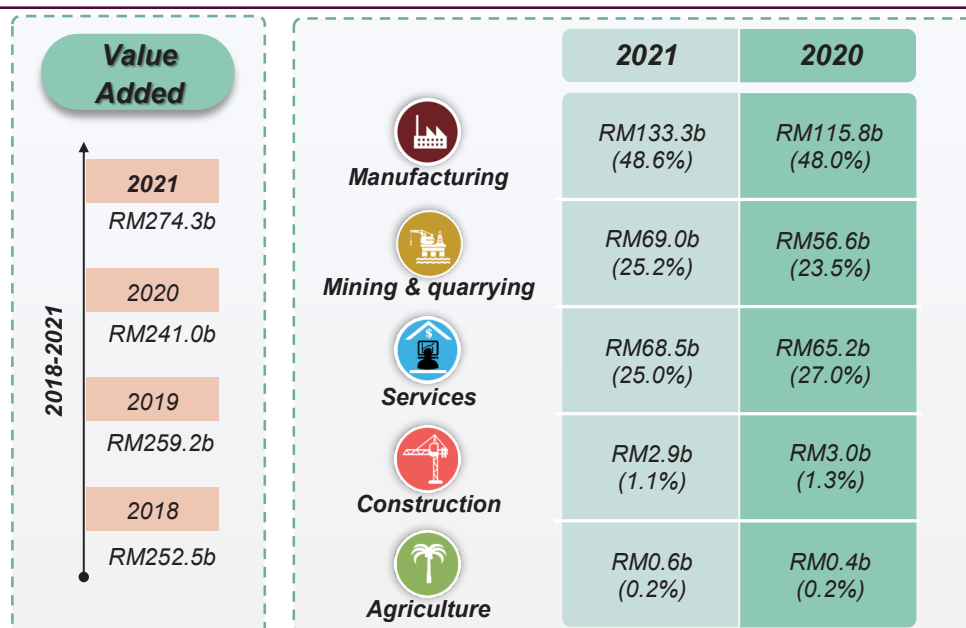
Value Added

2018-2021

2021
RM274.3b

2020
RM241.0b

2019
RM259.2b

2018
RM252.5b

| | 2021 | 2020 |
|---|---|---|
| Manufacturing | RM133.3b (48.6%) | RM115.8b (48.0%) |
| Mining & quarrying | RM69.0b (25.2%) | RM56.6b (23.5%) |
| Services | RM68.5b (25.0%) | RM65.2b (27.0%) |
| Construction | RM2.9b (1.1%) | RM3.0b (1.3%) |
| Agriculture | RM0.6b (0.2%) | RM0.4b (0.2%) |